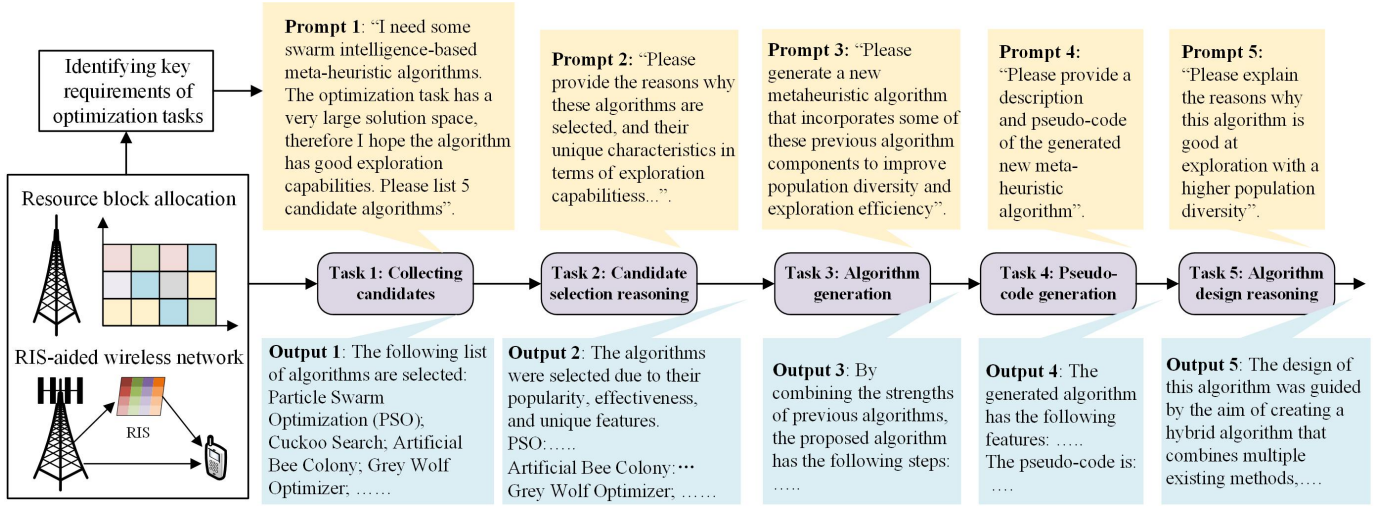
Identifying key requirements of optimization tasks

Resource block allocation

RIS-aided wireless network

RIS

**Prompt 1**: "I need some swarm intelligence-based meta-heuristic algorithms. The optimization task has a very large solution space, therefore I hope the algorithm has good exploration capabilities. Please list 5 candidate algorithms".

**Prompt 2**: "Please provide the reasons why these algorithms are selected, and their unique characteristics in terms of exploration capabilitiess...".

**Prompt 3**: "Please generate a new metaheuristic algorithm that incorporates some of these previous algorithm components to improve population diversity and exploration efficiency".

**Prompt 4**: "Please provide a description and pseudo-code of the generated new meta-heuristic algorithm".

**Prompt 5**: "Please explain the reasons why this algorithm is good at exploration with a higher population diversity".

Task 1: Collecting candidates

Task 2: Candidate selection reasoning

Task 3: Algorithm generation

Task 4: Pseudo-code generation

Task 5: Algorithm design reasoning

**Output 1**: The following list of algorithms are selected: Particle Swarm Optimization (PSO); Cuckoo Search; Artificial Bee Colony; Grey Wolf Optimizer; ……

**Output 2**: The algorithms were selected due to their popularity, effectiveness, and unique features.
PSO:…..
Artificial Bee Colony:…
Grey Wolf Optimizer; ……

**Output 3**: By combining the strengths of previous algorithms, the proposed algorithm has the following steps: …..

**Output 4**: The generated algorithm has the following features: …..
The pseudo-code is: ….

**Output 5**: The design of this algorithm was guided by the aim of creating a hybrid algorithm that combines multiple existing methods,….